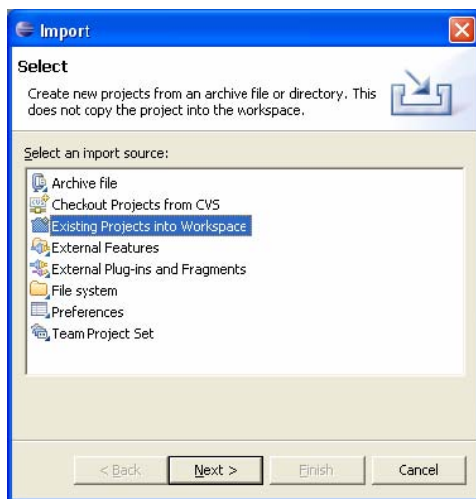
Import

Select

Create new projects from an archive file or directory. This does not copy the project into the workspace.

Select an import source:

Archive file
Checkout Projects from CVS
Existing Projects into Workspace
External Features
External Plug-ins and Fragments
File system
Preferences
Team Project Set

< Back
Next >
Finish
Cancel